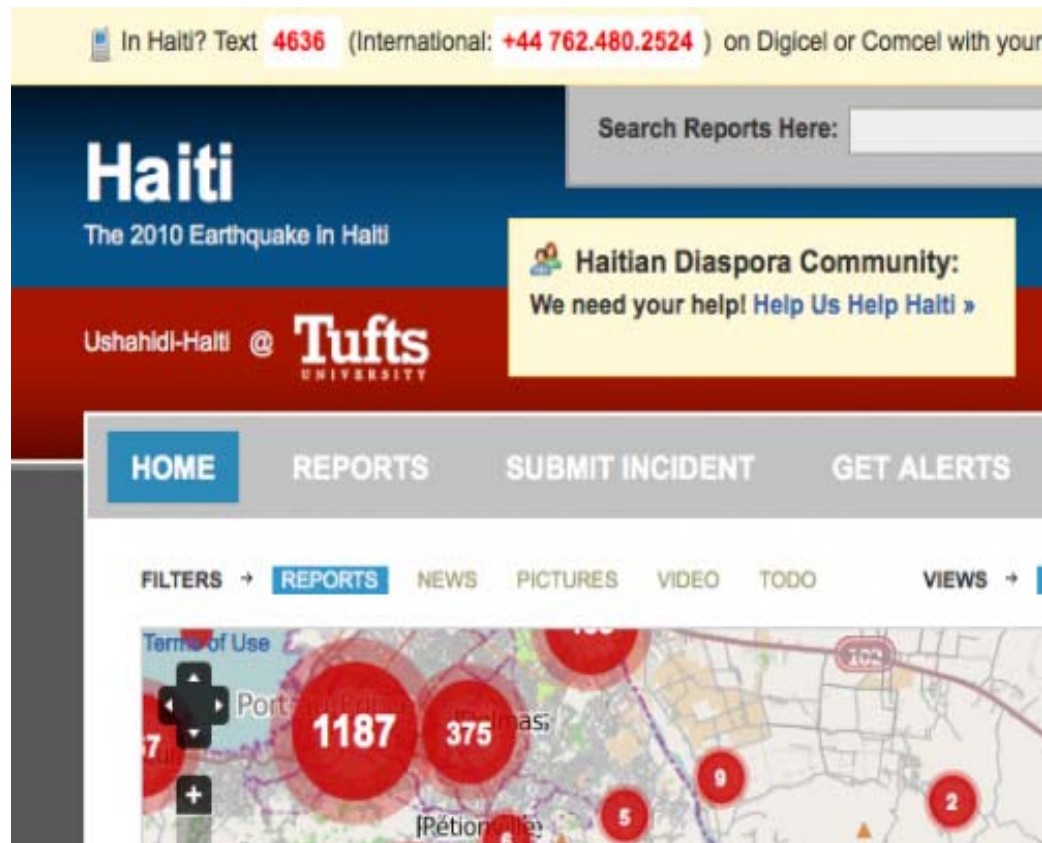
In Haiti? Text 4636 (International: +44 762.480.2524 ) on Digicel or Comcel with your

Search Reports Here:

Haiti
The 2010 Earthquake in Haiti

Haitian Diaspora Community:
We need your help! Help Us Help Haiti »

Ushahidi-Haiti @ Tufts UNIVERSITY

HOME REPORTS SUBMIT INCIDENT GET ALERTS

FILTERS → REPORTS NEWS PICTURES VIDEO TODO VIEWS →

Terms of Use

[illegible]

102

Port-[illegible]

1187 375

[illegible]mas

57

9

5

2

+

Pétion-Ville

6